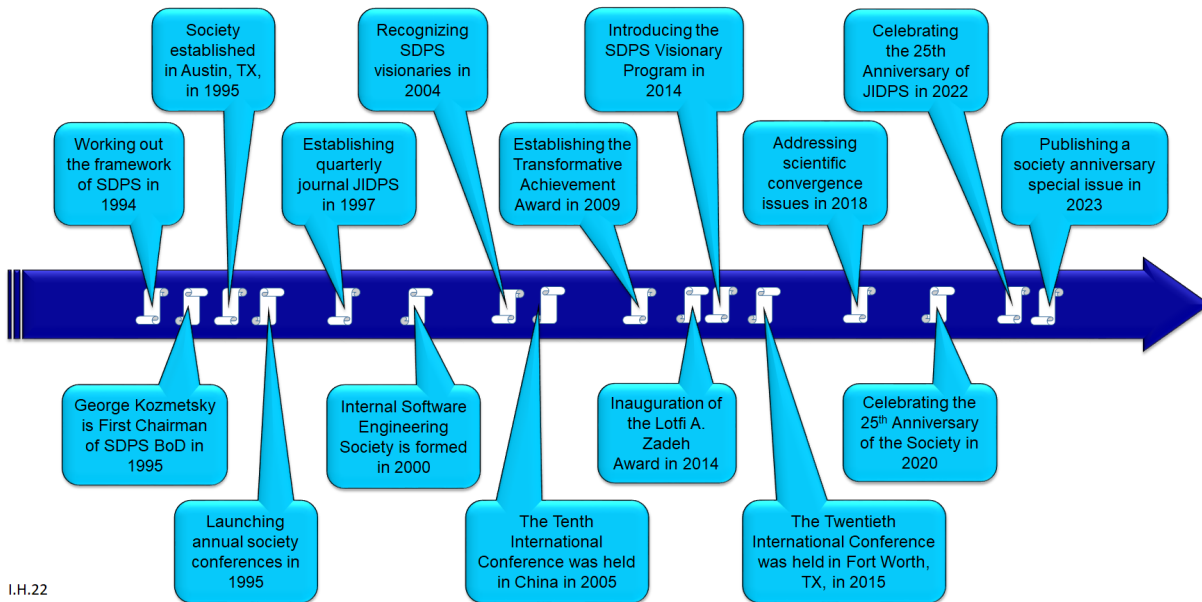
Society established in Austin, TX, in 1995

Recognizing SDPS visionaries in 2004

Introducing the SDPS Visionary Program in 2014

Celebrating the 25th Anniversary of JIDPS in 2022

Working out the framework of SDPS in 1994

Establishing quarterly journal JIDPS in 1997

Establishing the Transformative Achievement Award in 2009

Addressing scientific convergence issues in 2018

Publishing a society anniversary special issue in 2023

George Kozmetsky is First Chairman of SDPS BoD in 1995

Internal Software Engineering Society is formed in 2000

Inauguration of the Lotfi A. Zadeh Award in 2014

Celebrating the 25$^{th}$ Anniversary of the Society in 2020

Launching annual society conferences in 1995

The Tenth International Conference was held in China in 2005

The Twentieth International Conference was held in Fort Worth, TX, in 2015

I.H.22